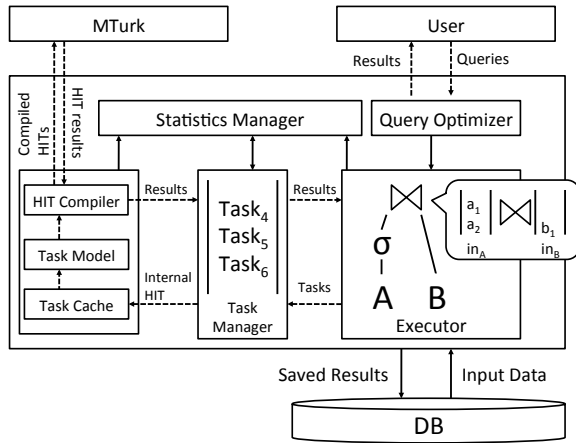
MTurk

User

Compiled HITs

HIT results

Results

Queries

Statistics Manager

Query Optimizer

HIT Compiler

Results

$\text{Task}_4$
$\text{Task}_5$
$\text{Task}_6$

Results

$\bowtie$

$\sigma$

A

B

$a_1$
$a_2$
$in_A$

$\bowtie$

$b_1$
$in_B$

Task Model

Internal HIT

Tasks

Task Cache

Task Manager

Executor

Saved Results

Input Data

DB